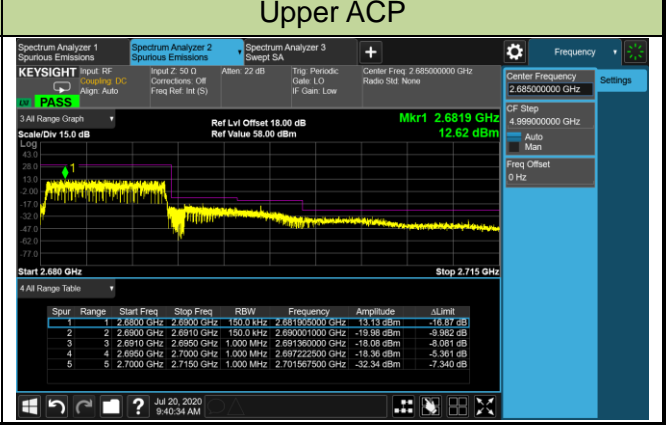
Upper ACP

Spectrum Analyzer 1
Spurious Emissions

Spectrum Analyzer 2
Spurious Emissions

Spectrum Analyzer 3
Swept SA

+

Frequency

KEYSIGHT Input: RF
Coupling: DC
Align: Auto

Input Z: 50 Ω
Corrections: Off
Freq Ref: Int (S)

Atten: 22 dB

Trig: Periodic
Gate: LO
IF Gain: Low

Center Freq: 2.685000000 GHz
Radio Std: None

LXI PASS

3 All Range Graph

Ref Lvl Offset 18.00 dB
Ref Value 58.00 dBm

Mkr1 2.6819 GHz
12.62 dBm

Scale/Div 15.0 dB

Log

43.0
28.0
13.0
-2.00
-17.0
-32.0
-47.0
-62.0
-77.0

1

Start 2.680 GHz

Stop 2.715 GHz

Center Frequency
2.685000000 GHz

Settings

CF Step
4.999000000 GHz
Auto
Man

Freq Offset
0 Hz

4 All Range Table

| Spur | Range | Start Freq | Stop Freq | RBW | Frequency | Amplitude | ΔLimit |
|---|---|---|---|---|---|---|---|
| 1 | 1 | 2.6800 GHz | 2.6900 GHz | 150.0 kHz | 2.681905000 GHz | 13.13 dBm | -16.87 dB |
| 2 | 2 | 2.6900 GHz | 2.6910 GHz | 150.0 kHz | 2.690001000 GHz | -19.98 dBm | -9.982 dB |
| 3 | 3 | 2.6910 GHz | 2.6950 GHz | 1.000 MHz | 2.691360000 GHz | -18.08 dBm | -8.081 dB |
| 4 | 4 | 2.6950 GHz | 2.7000 GHz | 1.000 MHz | 2.697222500 GHz | -18.36 dBm | -5.361 dB |
| 5 | 5 | 2.7000 GHz | 2.7150 GHz | 1.000 MHz | 2.701567500 GHz | -32.34 dBm | -7.340 dB |

?

Jul 20, 2020
9:40:34 AM